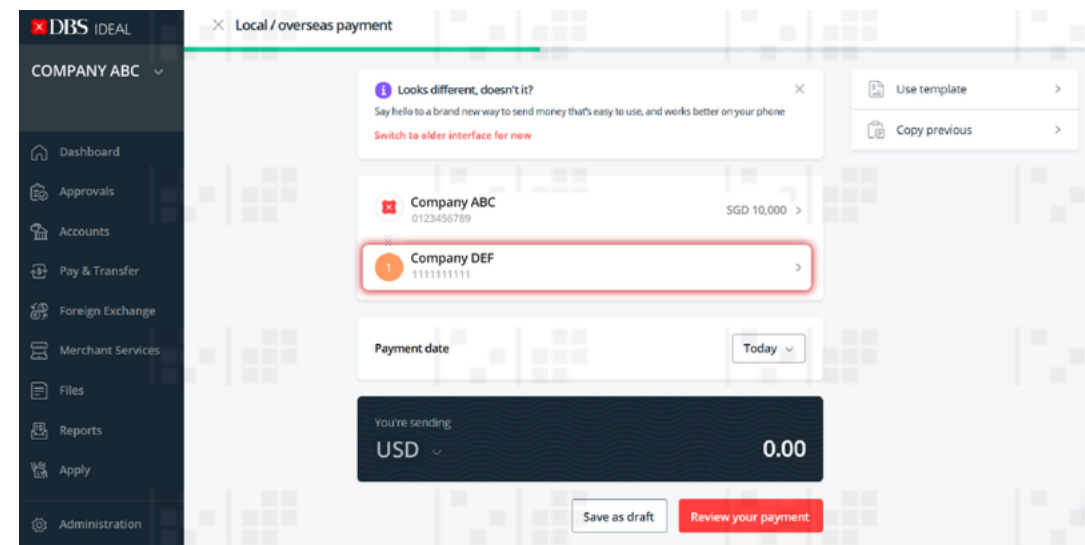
DBS IDEAL

COMPANY ABC

Dashboard
Approvals
Accounts
Pay & Transfer
Foreign Exchange
Merchant Services
Files
Reports
Apply
Administration

Local / overseas payment

Looks different, doesn't it?
Say hello to a brand new way to send money that's easy to use, and works better on your phone
Switch to older interface for now

Use template
Copy previous

Company ABC
0123456789
SGD 10,000

1
Company DEF
1111111111

Payment date
Today

You're sending
USD
0.00

Save as draft
Review your payment